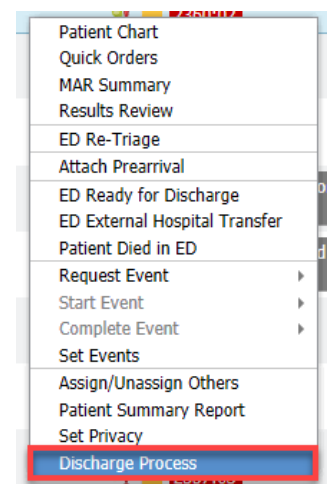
Patient Chart
Quick Orders
MAR Summary
Results Review
ED Re-Triage
Attach Prearrival
ED Ready for Discharge
ED External Hospital Transfer
Patient Died in ED
Request Event
Start Event
Complete Event
Set Events
Assign/Unassign Others
Patient Summary Report
Set Privacy
Discharge Process